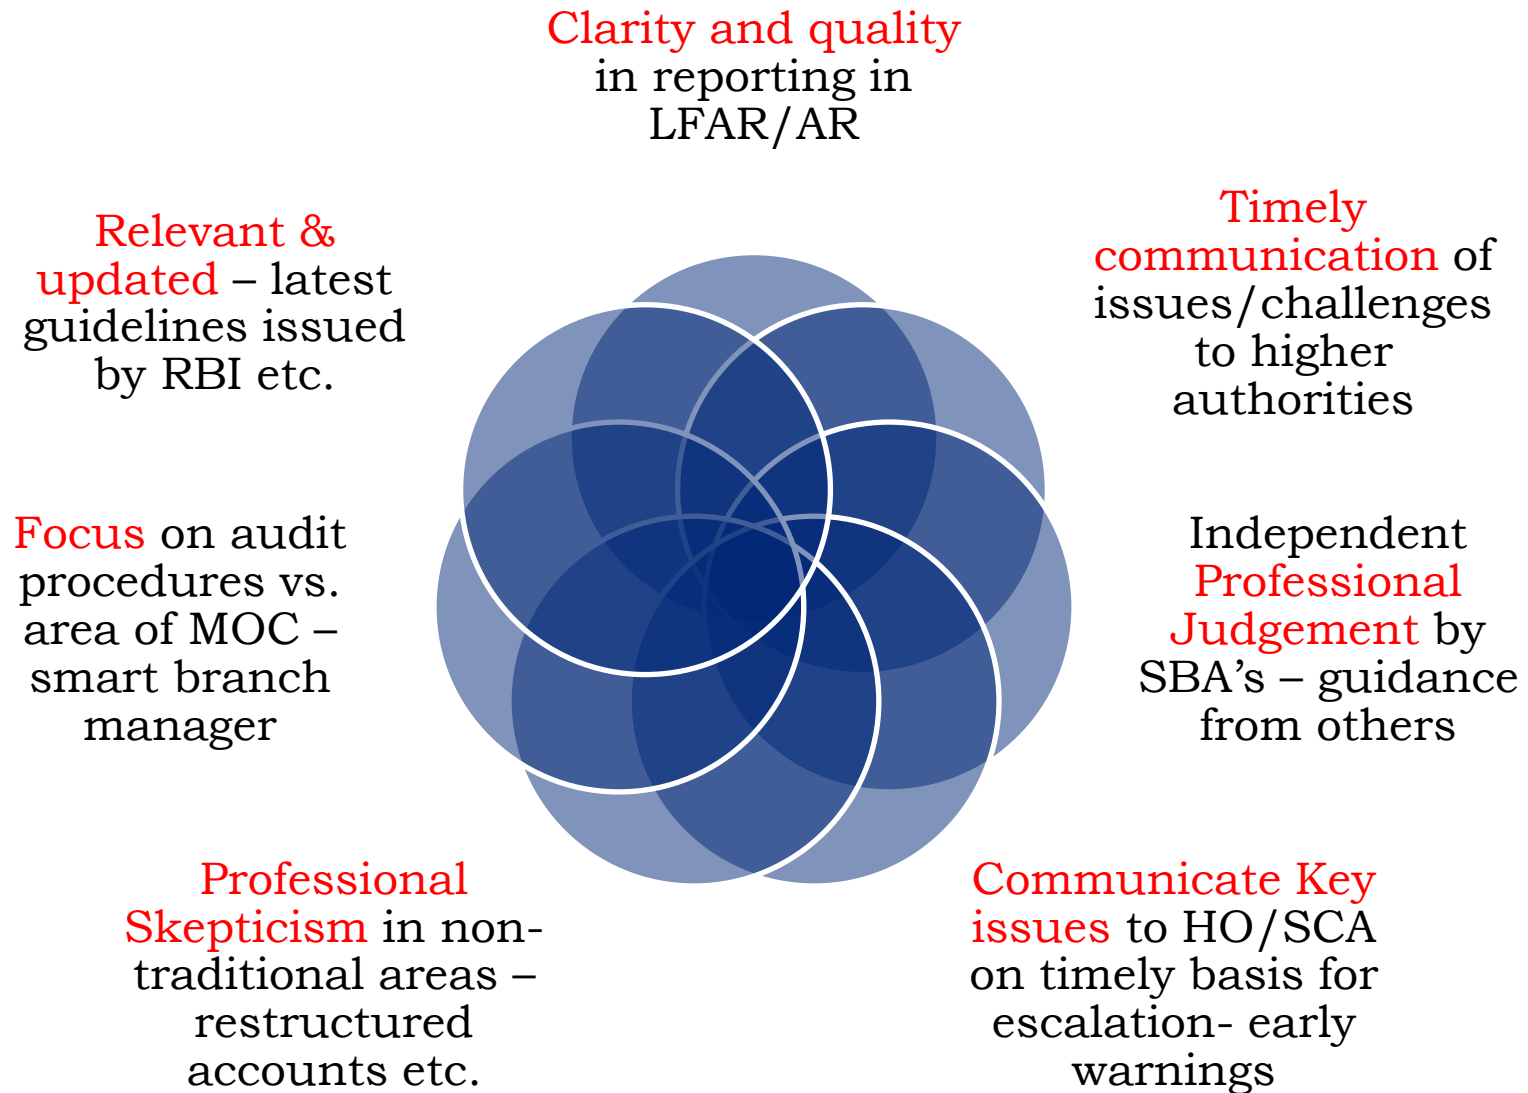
Clarity and quality in reporting in LFAR/AR

Timely communication of issues/challenges to higher authorities

Independent Professional Judgement by SBA's – guidance from others

Communicate Key issues to HO/SCA on timely basis for escalation- early warnings

Professional Skepticism in non-traditional areas – restructured accounts etc.

Focus on audit procedures vs. area of MOC – smart branch manager

Relevant & updated – latest guidelines issued by RBI etc.